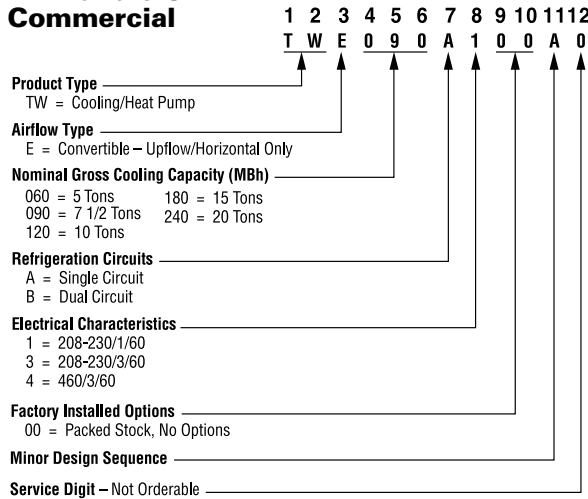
Commercial

1 2 3 4 5 6 7 8 9 10 11 12
T W E 0 9 0 A 1 0 0 A 0

Product Type
TW = Cooling/Heat Pump

Airflow Type
E = Convertible – Upflow/Horizontal Only

Nominal Gross Cooling Capacity (MBh)
060 = 5 Tons
090 = 7 1/2 Tons
120 = 10 Tons
180 = 15 Tons
240 = 20 Tons

Refrigeration Circuits
A = Single Circuit
B = Dual Circuit

Electrical Characteristics
1 = 208-230/1/60
3 = 208-230/3/60
4 = 460/3/60

Factory Installed Options
00 = Packed Stock, No Options

Minor Design Sequence

Service Digit – Not Orderable